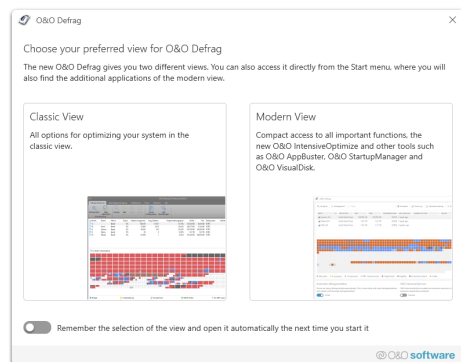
O&O Defrag

Choose your preferred view for O&O Defrag

The new O&O Defrag gives you two different views. You can also access it directly from the Start menu, where you will also find the additional applications of the modern view.

Classic View

All options for optimizing your system in the classic view.

Modern View

Compact access to all important functions, the new O&O IntensiveOptimize and other tools such as O&O AppBuster, O&O StartupManager and O&O VisualDisk.

Remember the selection of the view and open it automatically the next time you start it

O&O software